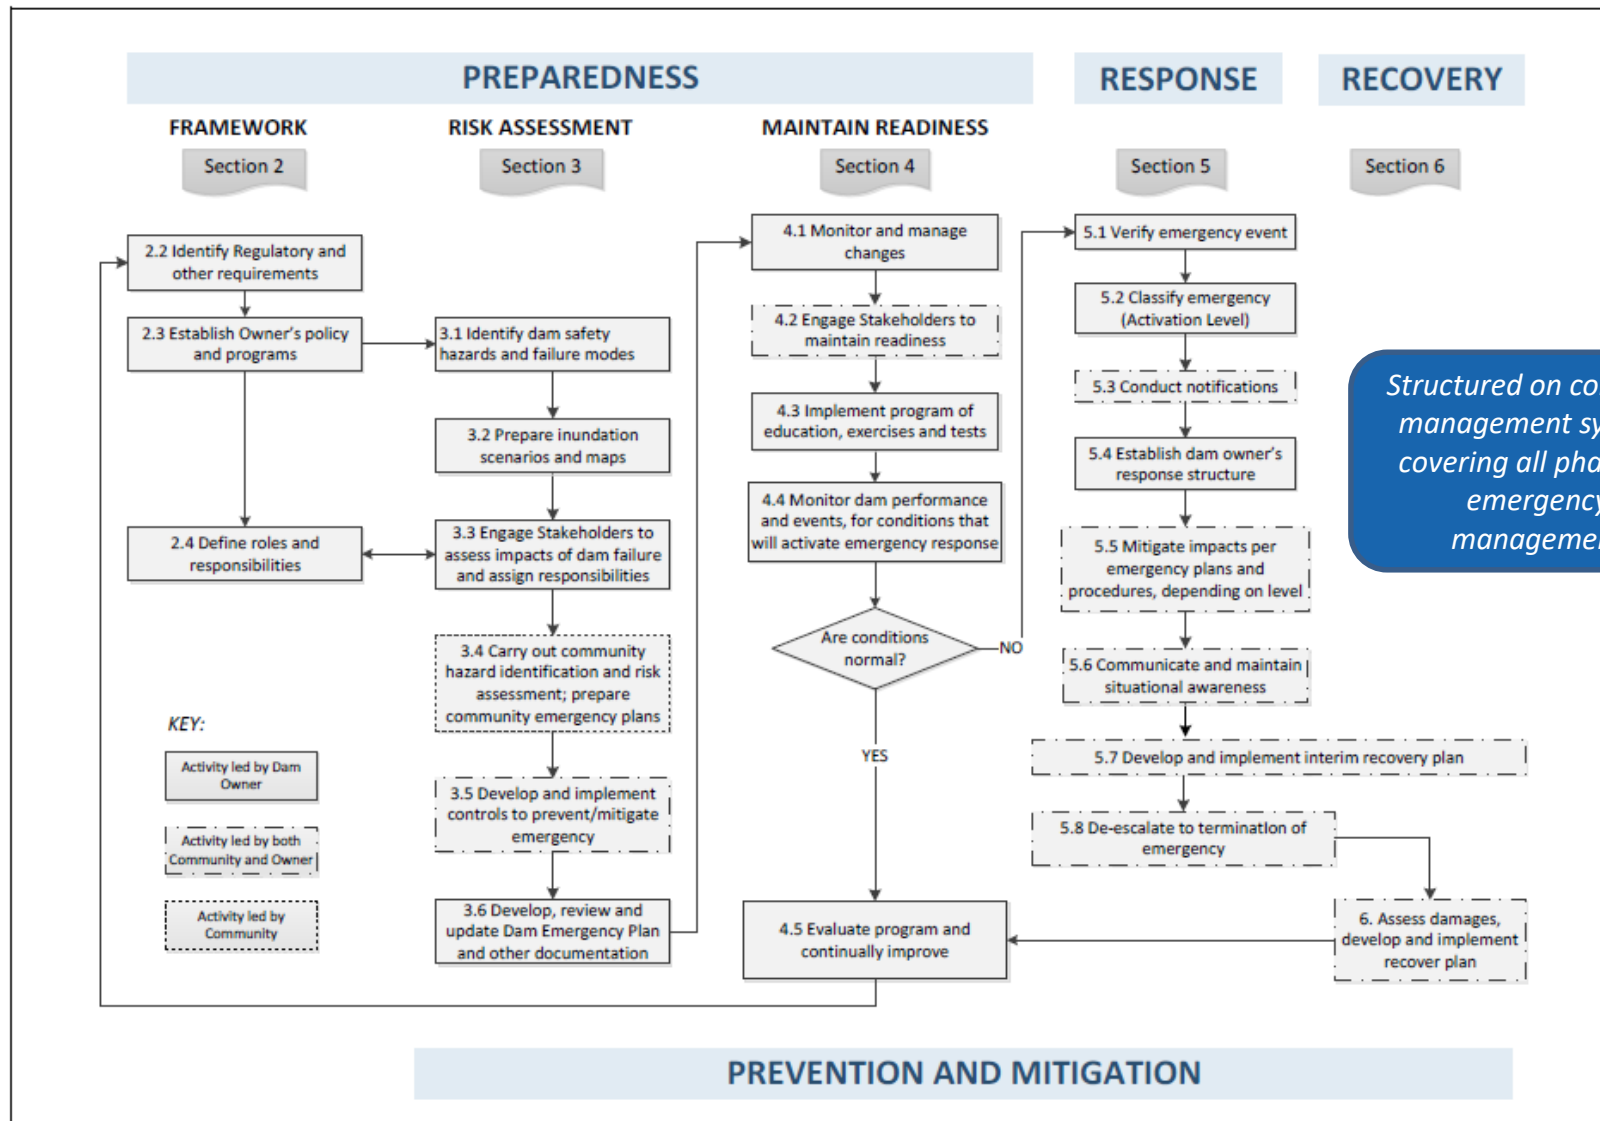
PREPAREDNESS

RESPONSE

RECOVERY

FRAMEWORK

Section 2

RISK ASSESSMENT

Section 3

MAINTAIN READINESS

Section 4

Section 5

Section 6

2.2 Identify Regulatory and other requirements

2.3 Establish Owner's policy and programs

2.4 Define roles and responsibilities

3.1 Identify dam safety hazards and failure modes

3.2 Prepare inundation scenarios and maps

3.3 Engage Stakeholders to assess impacts of dam failure and assign responsibilities

3.4 Carry out community hazard identification and risk assessment; prepare community emergency plans

3.5 Develop and implement controls to prevent/mitigate emergency

3.6 Develop, review and update Dam Emergency Plan and other documentation

4.1 Monitor and manage changes

4.2 Engage Stakeholders to maintain readiness

4.3 Implement program of education, exercises and tests

4.4 Monitor dam performance and events, for conditions that will activate emergency response

Are conditions normal?

NO

YES

4.5 Evaluate program and continually improve

5.1 Verify emergency event

5.2 Classify emergency (Activation Level)

5.3 Conduct notifications

5.4 Establish dam owner's response structure

5.5 Mitigate impacts per emergency plans and procedures, depending on level

5.6 Communicate and maintain situational awareness

5.7 Develop and implement interim recovery plan

5.8 De-escalate to termination of emergency

6. Assess damages, develop and implement recover plan

Structured on co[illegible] management sy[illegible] covering all pha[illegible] emergency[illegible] manageme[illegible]

KEY:

Activity led by Dam Owner

Activity led by both Community and Owner

Activity led by Community

PREVENTION AND MITIGATION